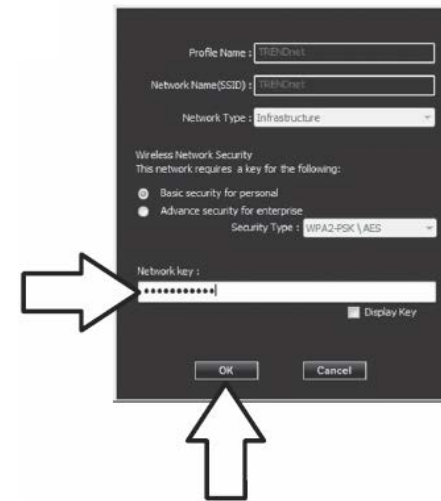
Profile Name : TRENDnet

Network Name(SSID) : TRENDnet

Network Type : Infrastructure

Wireless Network Security
This network requires a key for the following:

Basic security for personal
Advance security for enterprise

Security Type : WPA2-PSK \ AES

Network key :
••••••••••••

Display Key

OK
Cancel